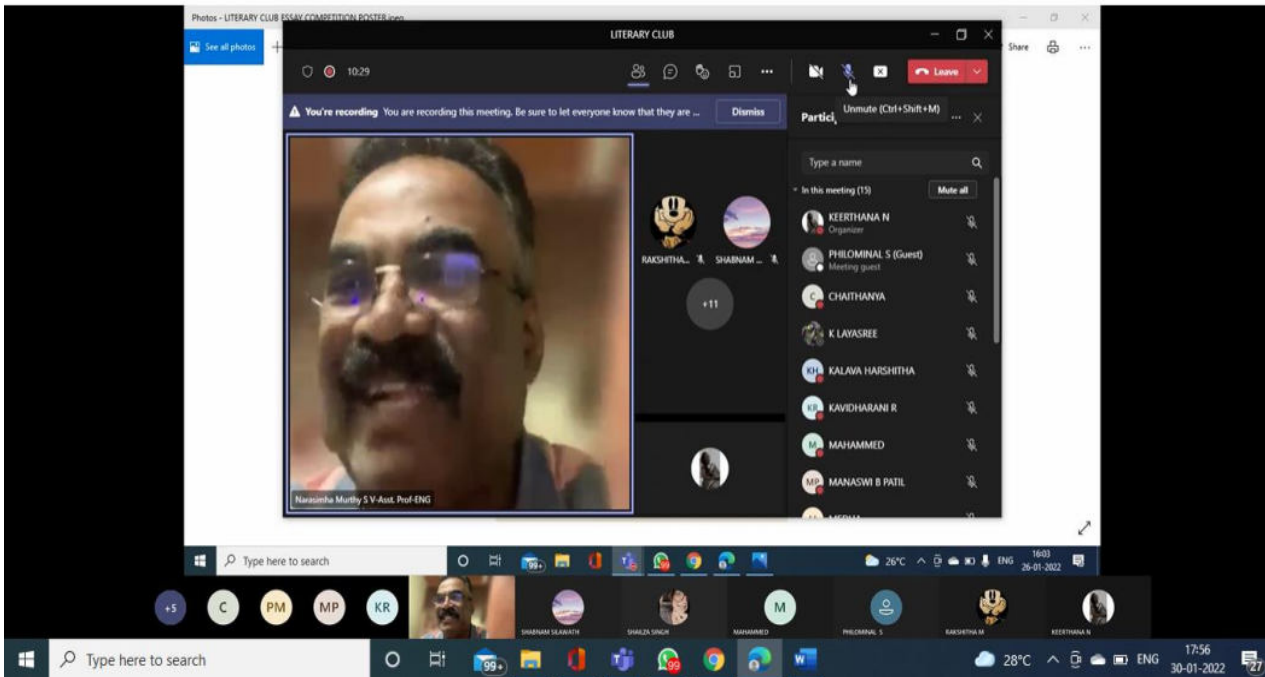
Photos - LITERARY CLUB ESSAY COMPETITION POSTER.jpeg

See all photos

Share

LITERARY CLUB

10:29

Leave

Unmute (Ctrl+Shift+M)

You're recording You are recording this meeting. Be sure to let everyone know that they are ...

Dismiss

Partici

Type a name

In this meeting (15)

Mute all

KEERTHANA N
Organizer

PHILOMINAL S (Guest)
Meeting guest

CHAITHANYA

K LAYASREE

KALAVA HARSHITHA

KAVIDHARANI R

MAHAMMED

MANASWI B PATIL

RAKSHITHA...

SHABNAM ...

+11

Narasimha Murthy S V-Asst. Prof-ENG

Type here to search

26°C

ENG

16:03
26-01-2022

+5

C

PM

MP

KR

SHABNAM SILAWATH

SHAILZA SINGH

M

MAHAMMED

PHILOMINAL S

RAKSHITHA M

KEERTHANA N

Type here to search

99+

28°C

ENG

17:56
30-01-2022

27